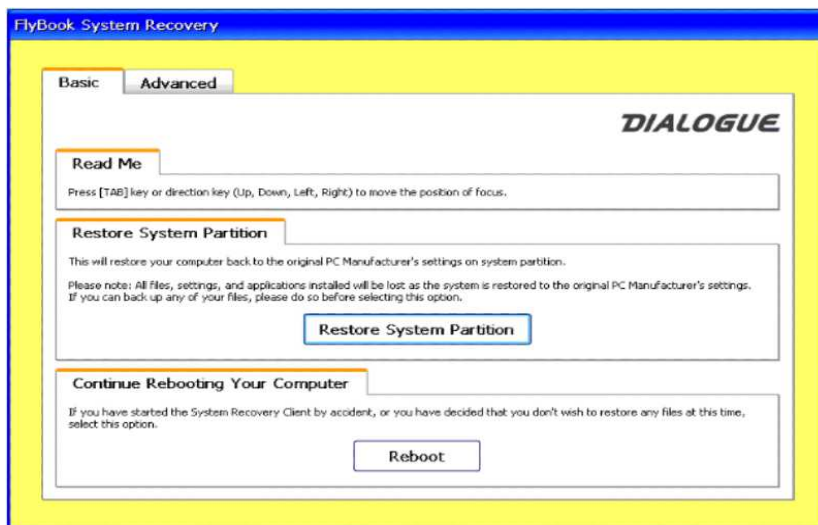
FlyBook System Recovery

Basic

Advanced

DIALOGUE

Read Me

Press [TAB] key or direction key (Up, Down, Left, Right) to move the position of focus.

Restore System Partition

This will restore your computer back to the original PC Manufacturer's settings on system partition.

Please note: All files, settings, and applications installed will be lost as the system is restored to the original PC Manufacturer's settings. If you can back up any of your files, please do so before selecting this option.

Restore System Partition

Continue Rebooting Your Computer

If you have started the System Recovery Client by accident, or you have decided that you don't wish to restore any files at this time, select this option.

Reboot